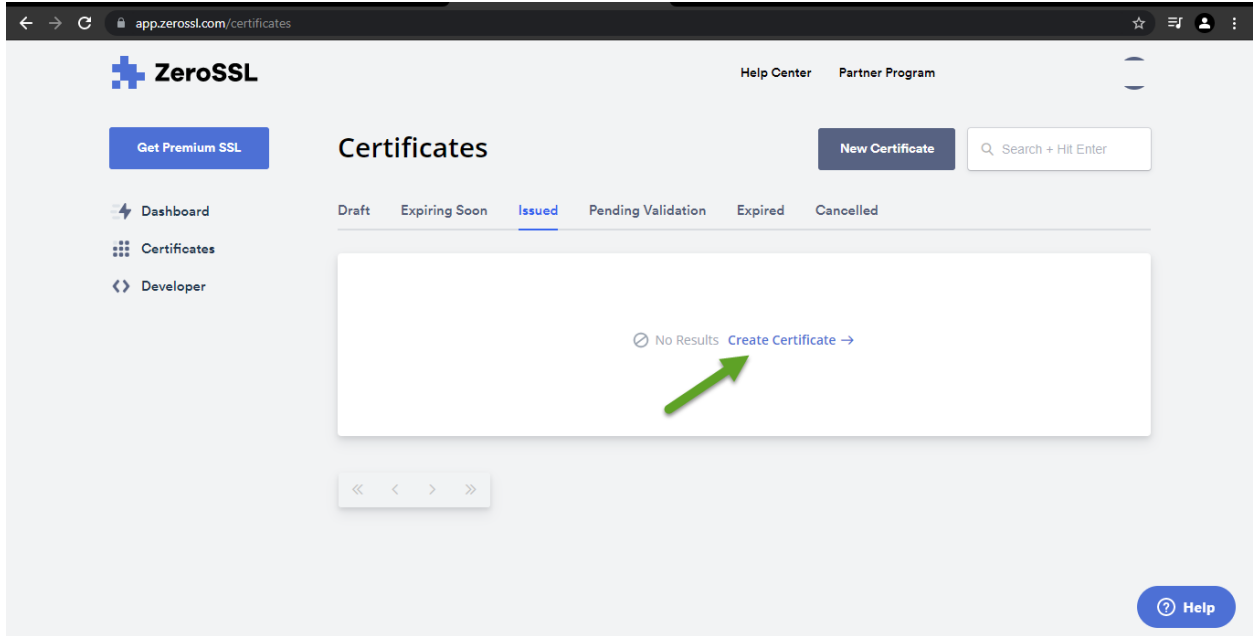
app.zerossl.com/certificates

ZeroSSL

Help Center Partner Program

Get Premium SSL

Certificates

New Certificate

Search + Hit Enter

Dashboard
Certificates
Developer

Draft Expiring Soon Issued Pending Validation Expired Cancelled

No Results Create Certificate →

« ‹ › »

Help